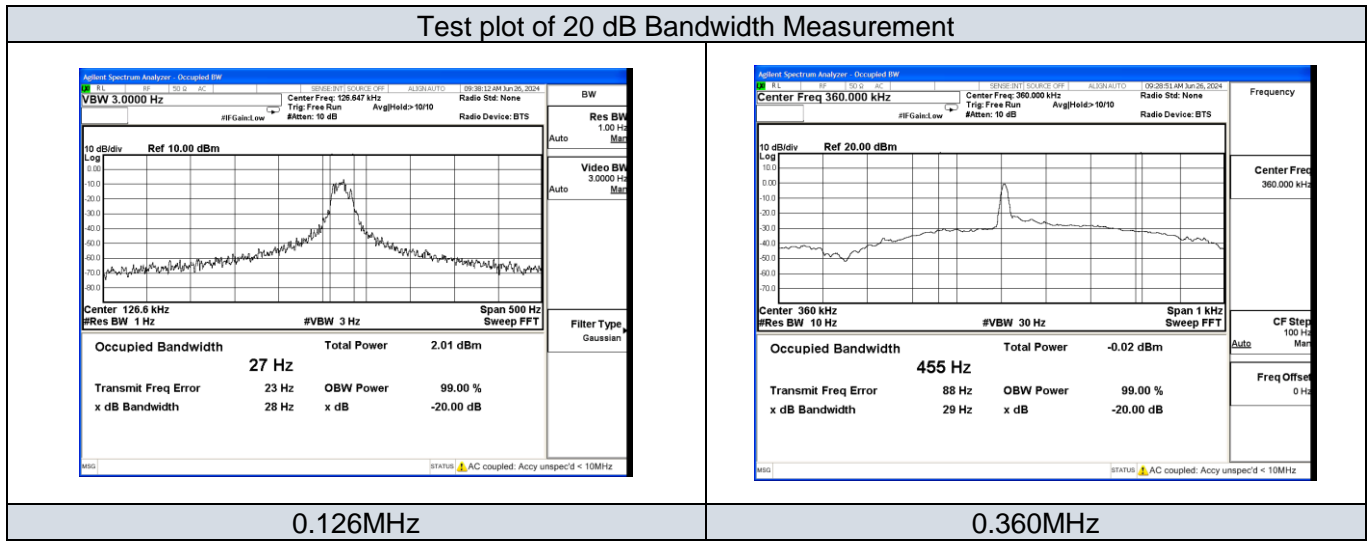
Test plot of 20 dB Bandwidth Measurement

Agilent Spectrum Analyzer - Occupied BW
RL RF 50 Ω AC SENSE:INT SOURCE OFF ALIGN AUTO 09:38:12 AM Jun 26, 2024
VBW 3.0000 Hz
Center Freq: 126.647 kHz
Trig: Free Run Avg|Hold:>10/10
#IFGain:Low #Atten: 10 dB
Radio Std: None
Radio Device: BTS
BW
Res BW 1.00 Hz
Auto Man
Video BW 3.0000 Hz
Auto Man
10 dB/div Ref 10.00 dBm
Log
0.00
-10.0
-20.0
-30.0
-40.0
-50.0
-60.0
-70.0
-80.0
Center 126.6 kHz
#Res BW 1 Hz
#VBW 3 Hz
Span 500 Hz
Sweep FFT
Filter Type Gaussian
Occupied Bandwidth
27 Hz
Total Power 2.01 dBm
Transmit Freq Error 23 Hz
OBW Power 99.00 %
x dB Bandwidth 28 Hz
x dB -20.00 dB
MSG
STATUS AC coupled: Accy unspec'd < 10MHz

Agilent Spectrum Analyzer - Occupied BW
RL RF 50 Ω AC SENSE:INT SOURCE OFF ALIGN AUTO 09:28:51 AM Jun 26, 2024
Center Freq 360.000 kHz
Center Freq: 360.000 kHz
Trig: Free Run Avg|Hold:>10/10
#IFGain:Low #Atten: 10 dB
Radio Std: None
Radio Device: BTS
Frequency
10 dB/div Ref 20.00 dBm
Log
10.0
0.00
-10.0
-20.0
-30.0
-40.0
-50.0
-60.0
-70.0
Center Freq 360.000 kHz
Center 360 kHz
#Res BW 10 Hz
#VBW 30 Hz
Span 1 kHz
Sweep FFT
CF Step 100 Hz
Auto Man
Occupied Bandwidth
455 Hz
Total Power -0.02 dBm
Transmit Freq Error 88 Hz
OBW Power 99.00 %
x dB Bandwidth 29 Hz
x dB -20.00 dB
Freq Offset 0 Hz
MSG
STATUS AC coupled: Accy unspec'd < 10MHz

0.126MHz
0.360MHz